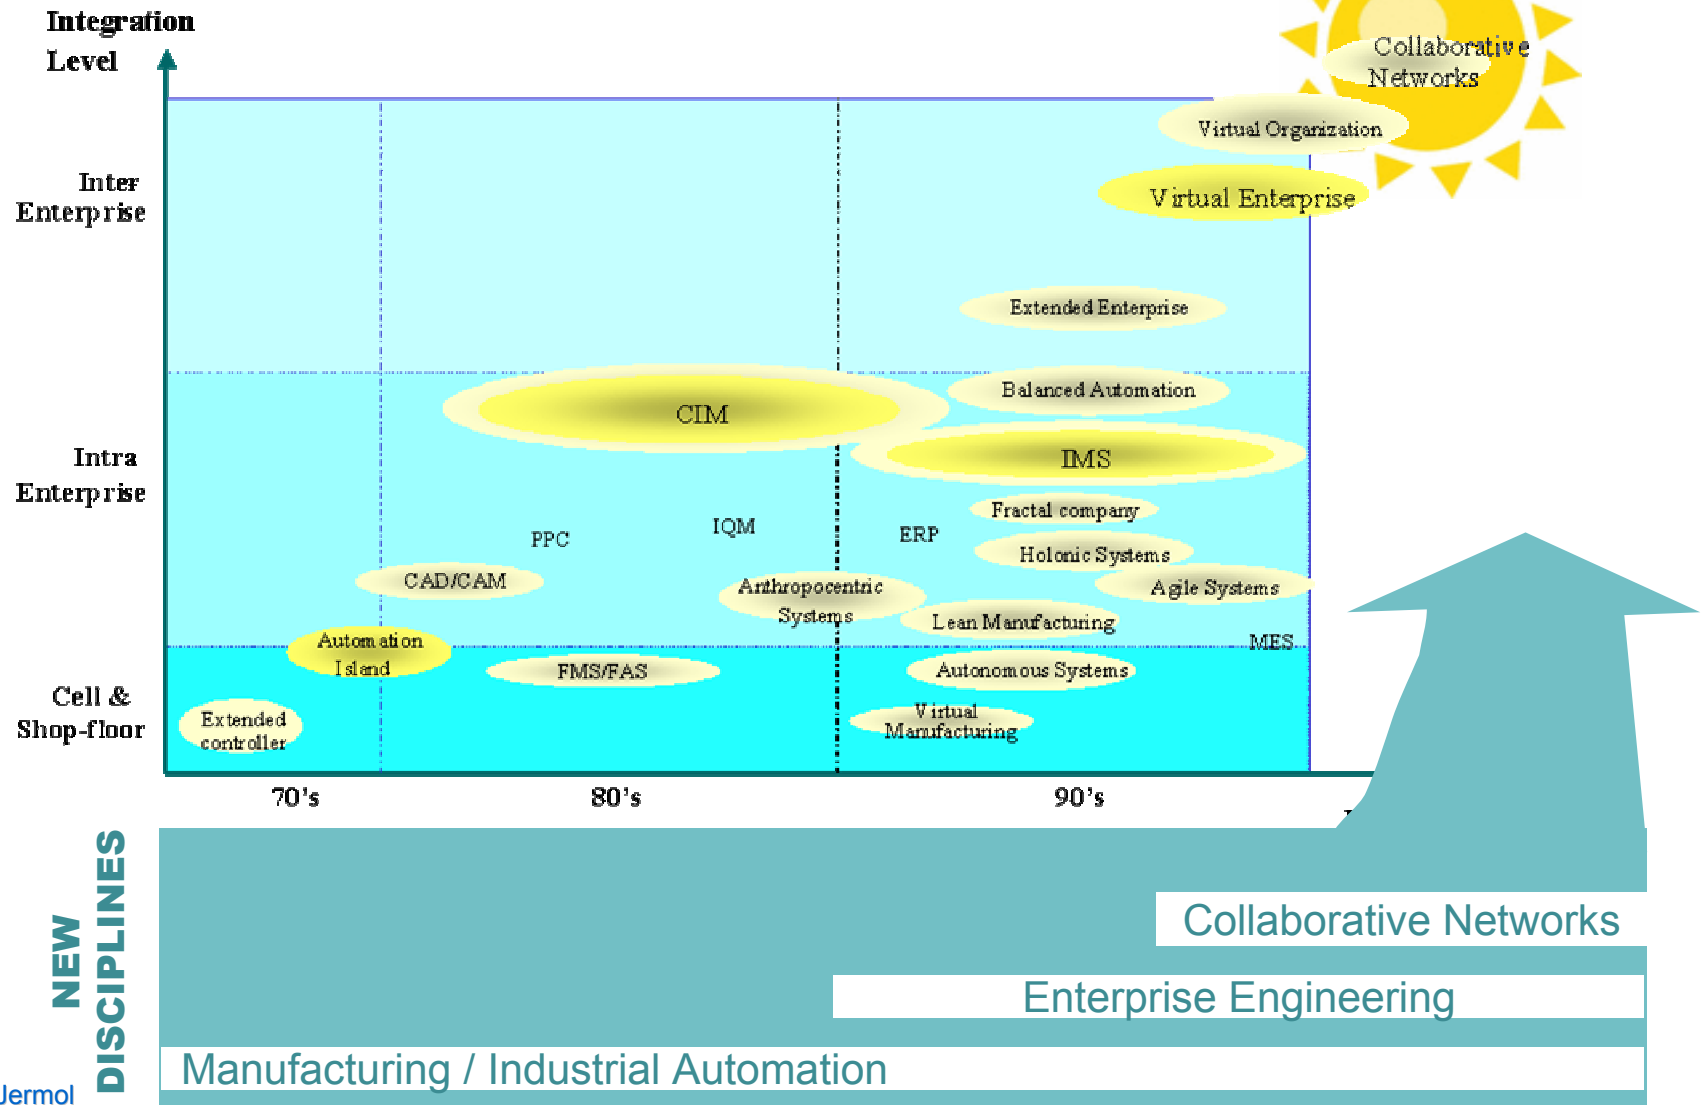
Integration Level

Collaborative Networks

Virtual Organization

Inter Enterprise

Virtual Enterprise

Extended Enterprise

Balanced Automation

CIM

Intra Enterprise

IMS

Fractal company

PPC

IQM

ERP

Holonic Systems

CAD/CAM

Anthropocentric Systems

Agile Systems

Lean Manufacturing

Automation Island

MES

Cell & Shop-floor

FMS/FAS

Autonomous Systems

Extended controller

Virtual Manufacturing

70's

80's

90's

NEW DISCIPLINES

Collaborative Networks

Enterprise Engineering

Manufacturing / Industrial Automation

Jermol